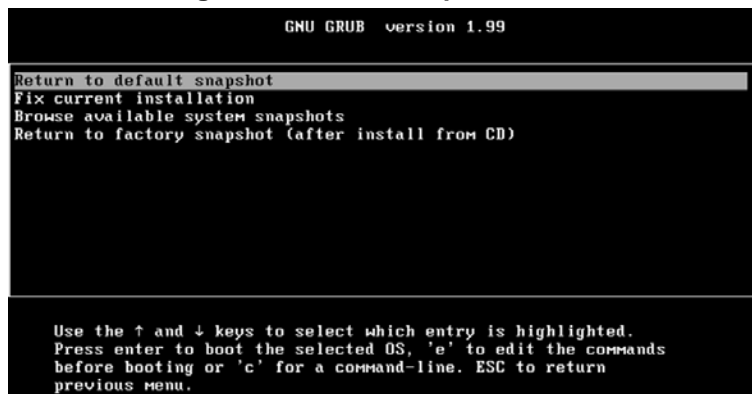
GNU GRUB version 1.99

Return to default snapshot
Fix current installation
Browse available system snapshots
Return to factory snapshot (after install from CD)

Use the ↑ and ↓ keys to select which entry is highlighted. Press enter to boot the selected OS, 'e' to edit the commands before booting or 'c' for a command-line. ESC to return previous menu.